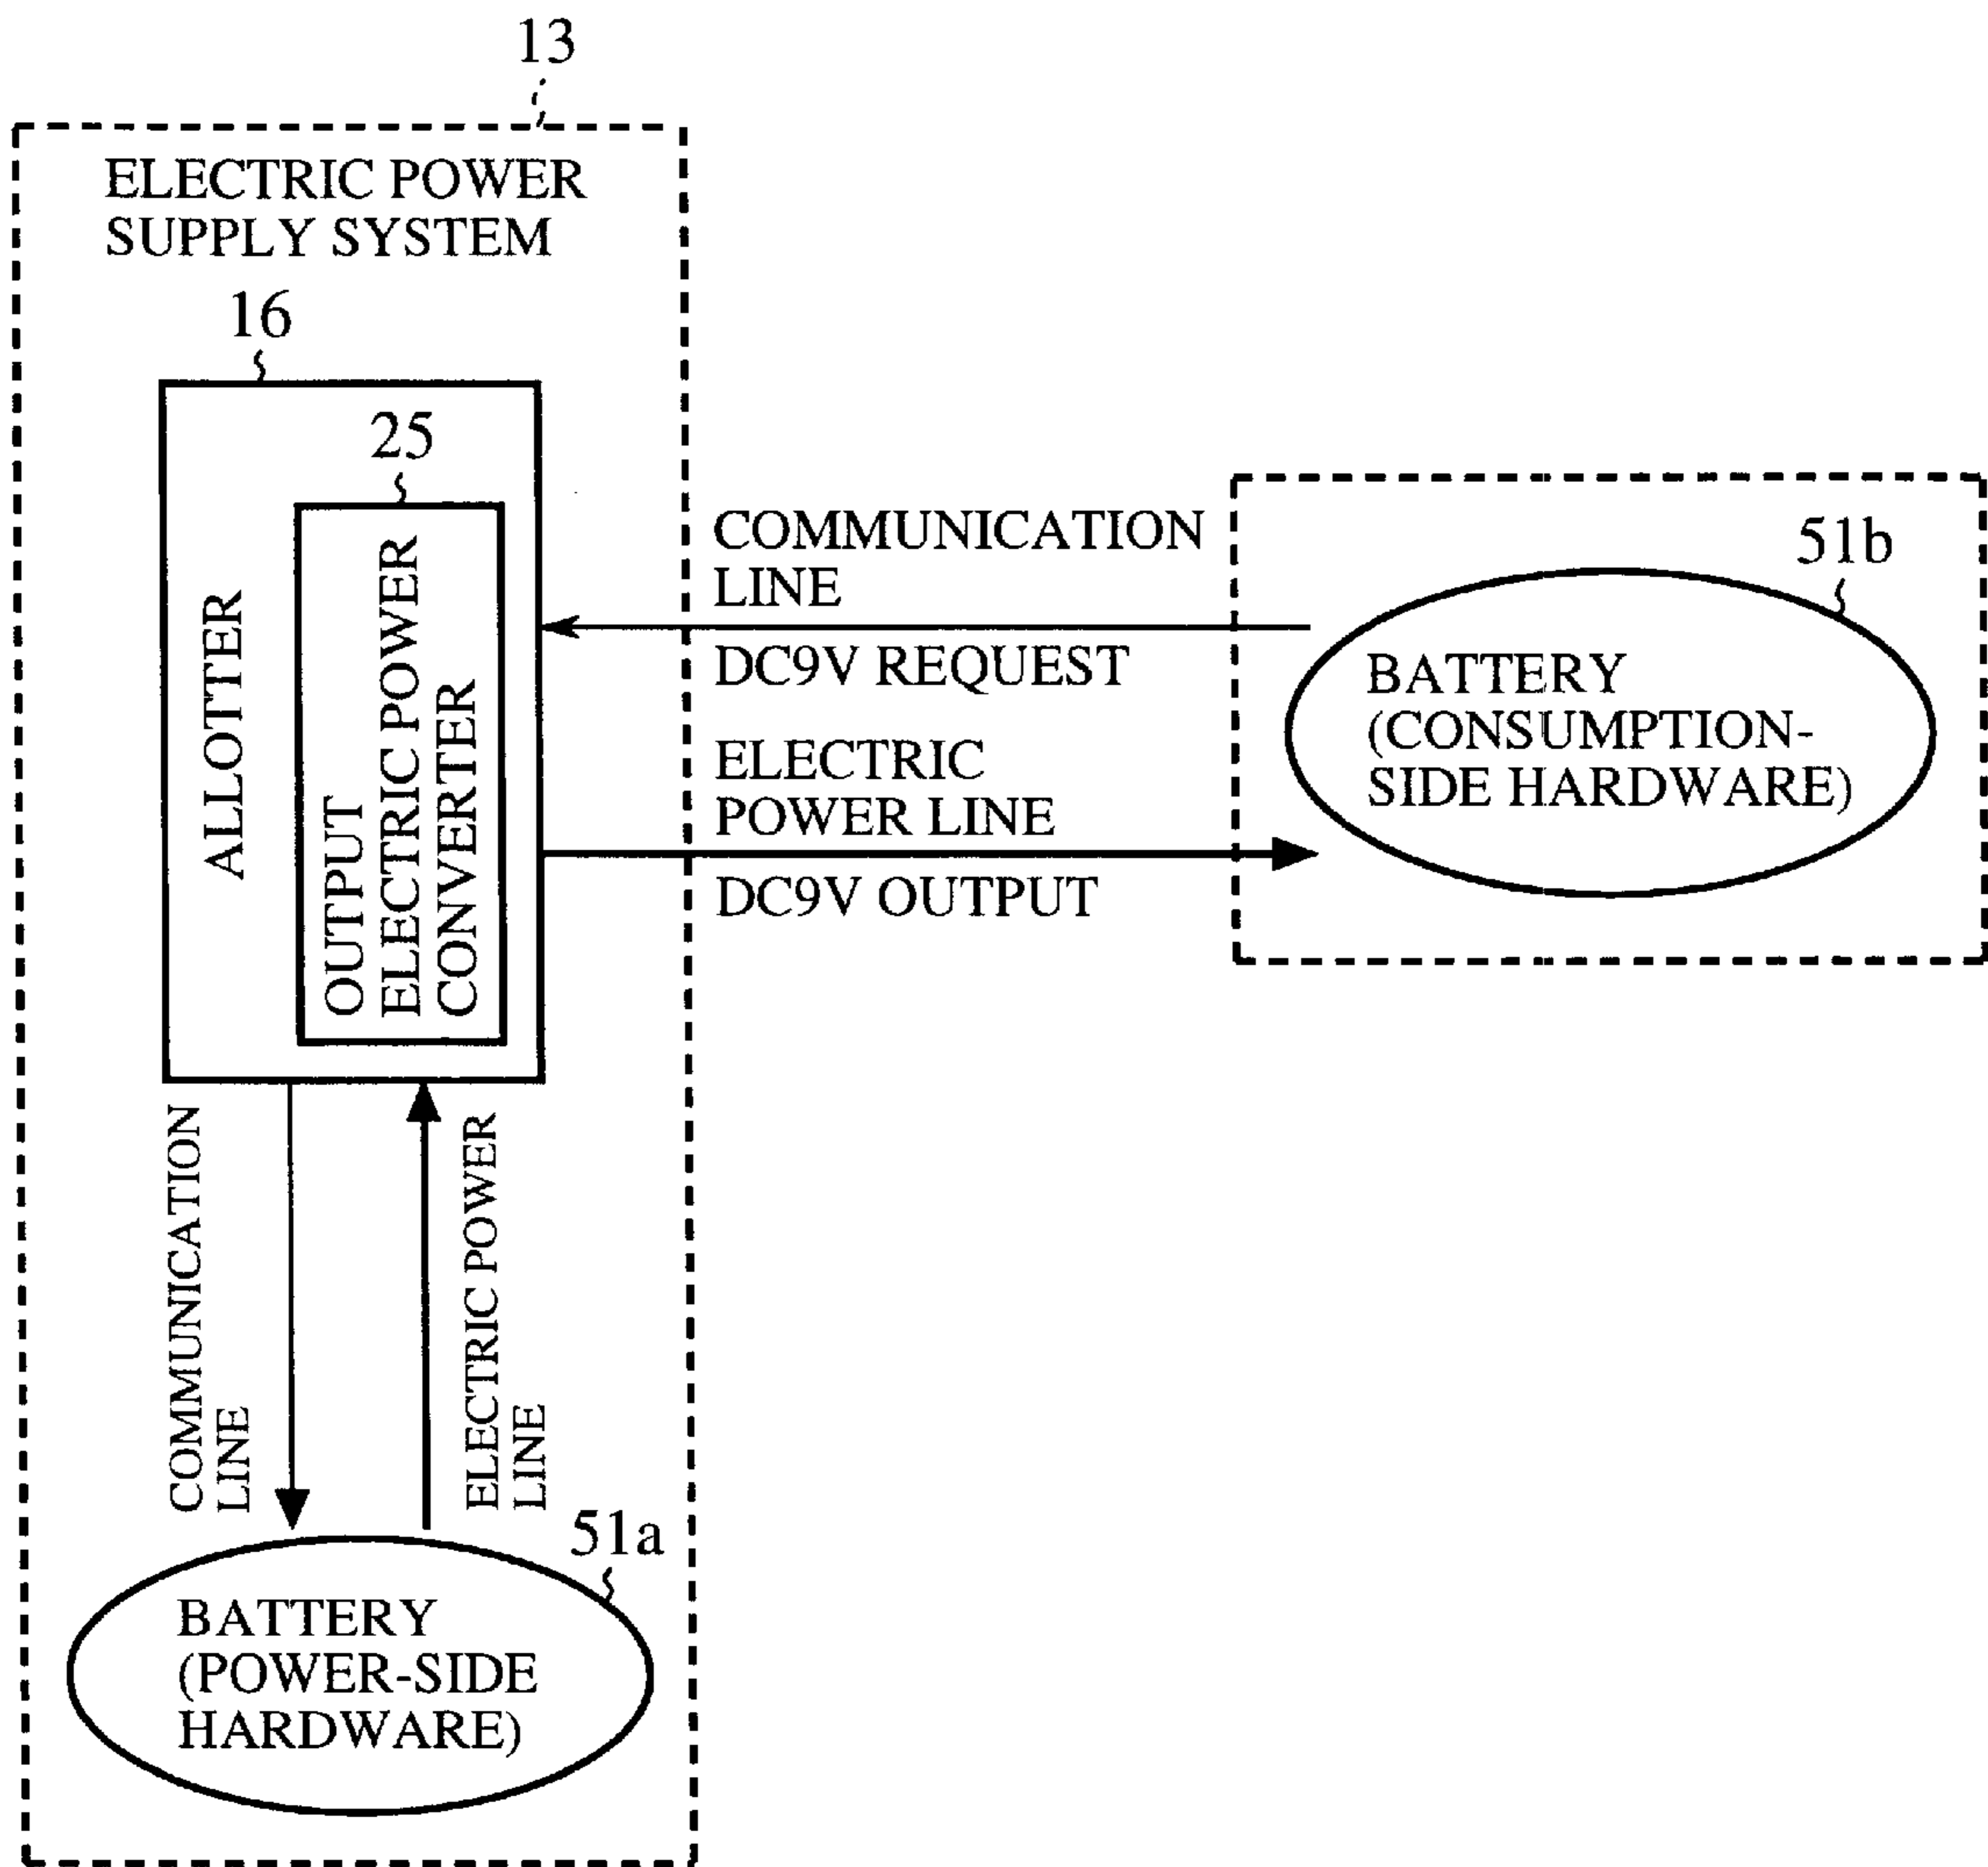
13

ELECTRIC POWER SUPPLY SYSTEM

16

ALLOTTER

25

OUTPUT ELECTRIC POWER CONVERTER

COMMUNICATION LINE

DC9V REQUEST

ELECTRIC POWER LINE

DC9V OUTPUT

51b

BATTERY (CONSUMPTION-SIDE HARDWARE)

COMMUNICATION LINE

ELECTRIC POWER LINE

51a

BATTERY (POWER-SIDE HARDWARE)